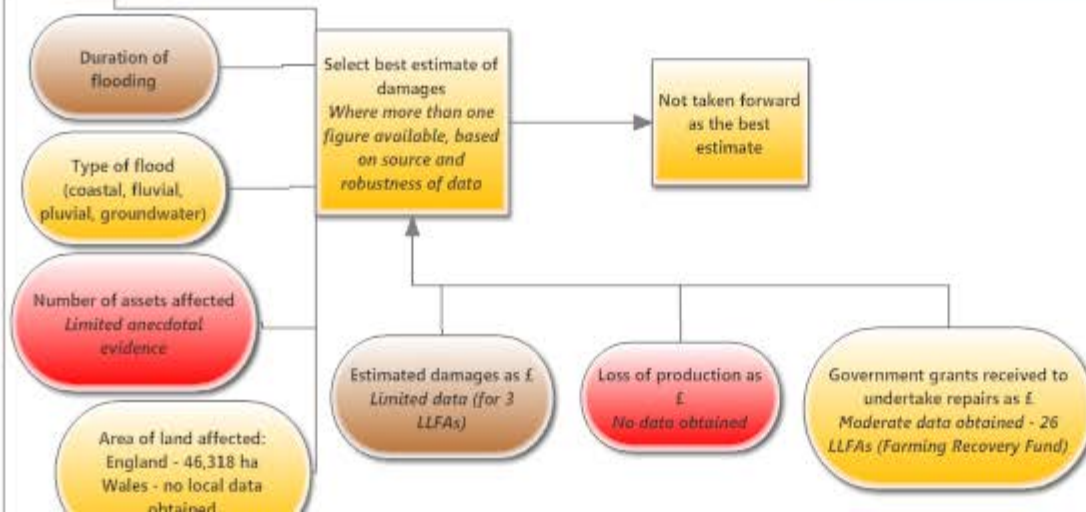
Duration of flooding

Type of flood (coastal, fluvial, pluvial, groundwater)

Number of assets affected
*Limited anecdotal evidence*

Area of land affected: England - 46,318 ha Wales - no local data obtained

Select best estimate of damages
*Where more than one figure available, based on source and robustness of data*

Not taken forward as the best estimate

Estimated damages as £
*Limited data (for 3 LLFAs)*

Loss of production as £
*No data obtained*

Government grants received to undertake repairs as £
*Moderate data obtained - 26 LLFAs (Farming Recovery Fund)*